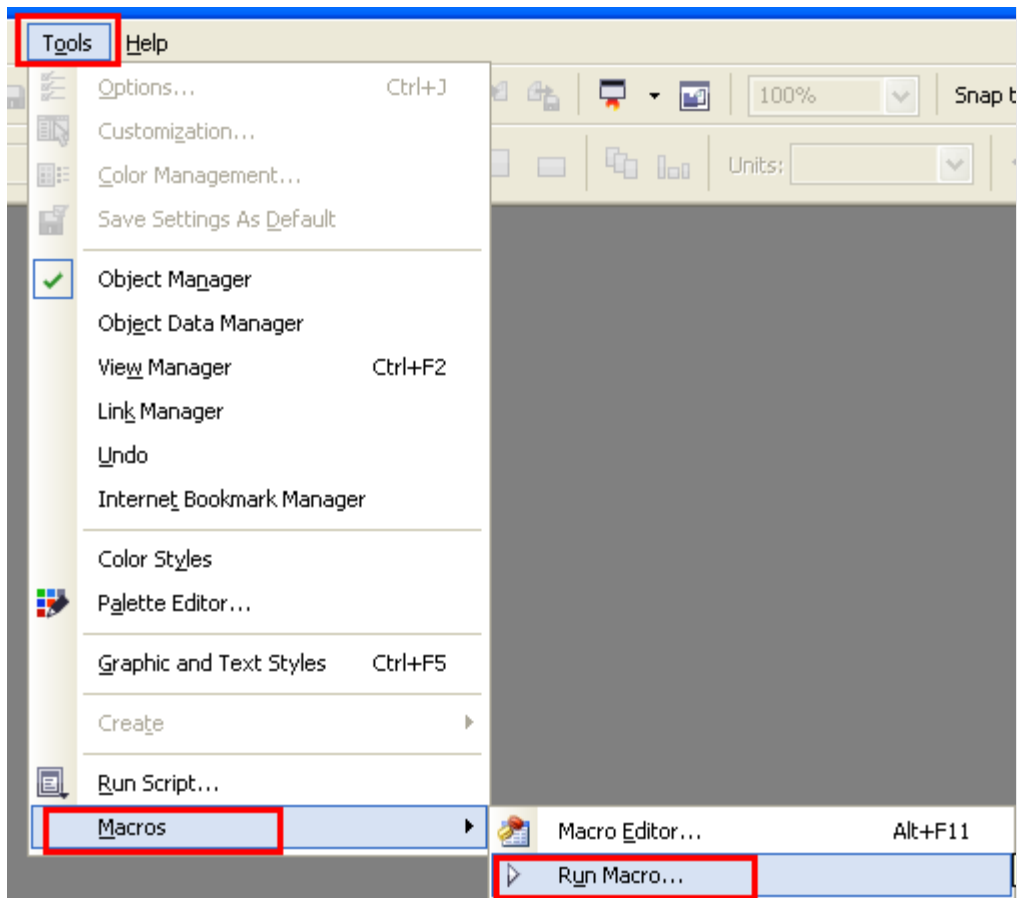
Tools Help

100%

Snap t

Units:

Options... Ctrl+J
Customization...
Color Management...
Save Settings As Default

Object Manager
Object Data Manager
View Manager Ctrl+F2
Link Manager
Undo
Internet Bookmark Manager

Color Styles
Palette Editor...

Graphic and Text Styles Ctrl+F5

Create

Run Script...
Macros

Macro Editor... Alt+F11
Run Macro...